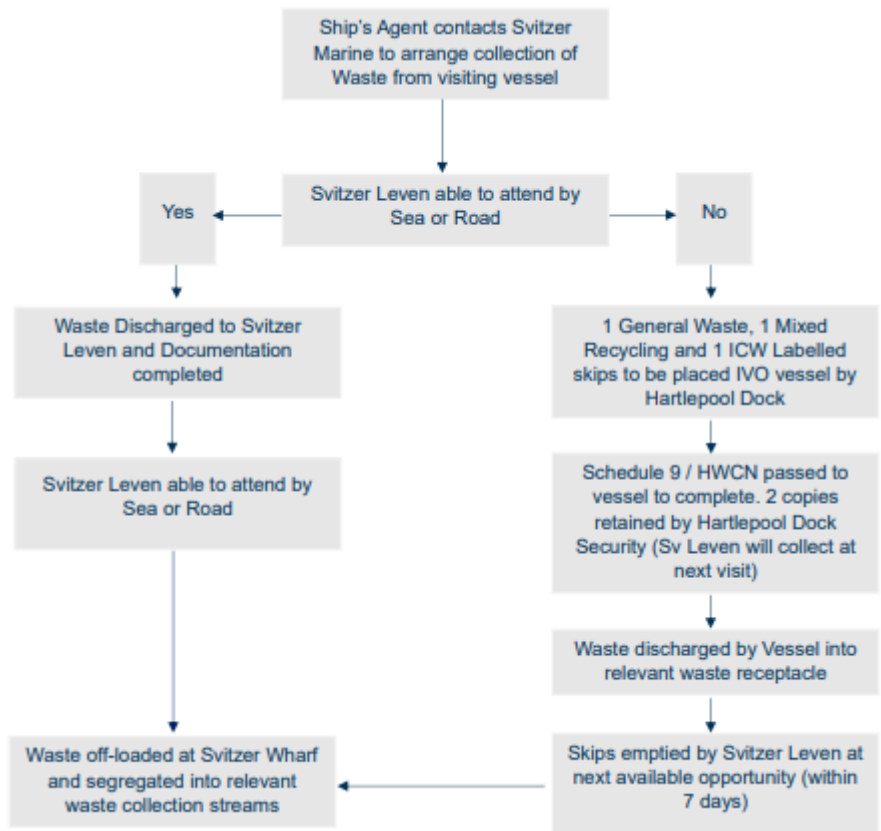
Ship's Agent contacts Svitzer Marine to arrange collection of Waste from visiting vessel

Svitzer Leven able to attend by Sea or Road

Yes

No

Waste Discharged to Svitzer Leven and Documentation completed

Svitzer Leven able to attend by Sea or Road

1 General Waste, 1 Mixed Recycling and 1 ICW Labelled skips to be placed IVO vessel by Hartlepool Dock

Schedule 9 / HWCN passed to vessel to complete. 2 copies retained by Hartlepool Dock Security (Sv Leven will collect at next visit)

Waste discharged by Vessel into relevant waste receptacle

Skips emptied by Svitzer Leven at next available opportunity (within 7 days)

Waste off-loaded at Svitzer Wharf and segregated into relevant waste collection streams